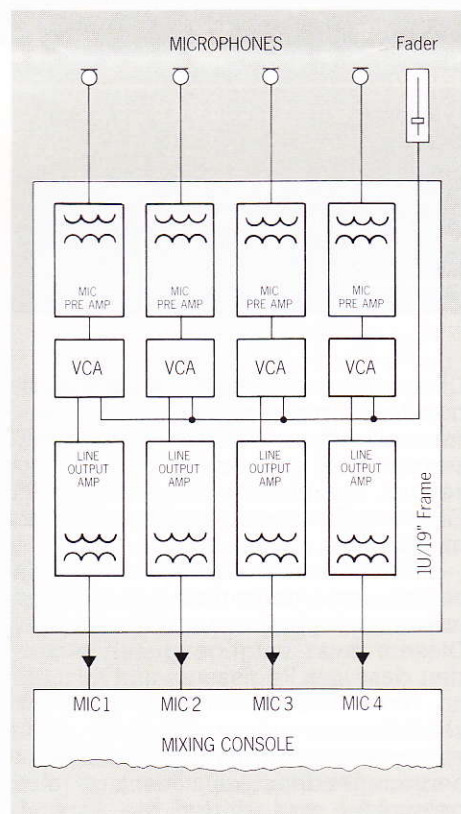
MICROPHONES

Fader

MIC PRE AMP

MIC PRE AMP

MIC PRE AMP

MIC PRE AMP

VCA

VCA

VCA

VCA

LINE OUTPUT AMP

LINE OUTPUT AMP

LINE OUTPUT AMP

LINE OUTPUT AMP

1U/19" Frame

MIC 1

MIC 2

MIC 3

MIC 4

MIXING CONSOLE